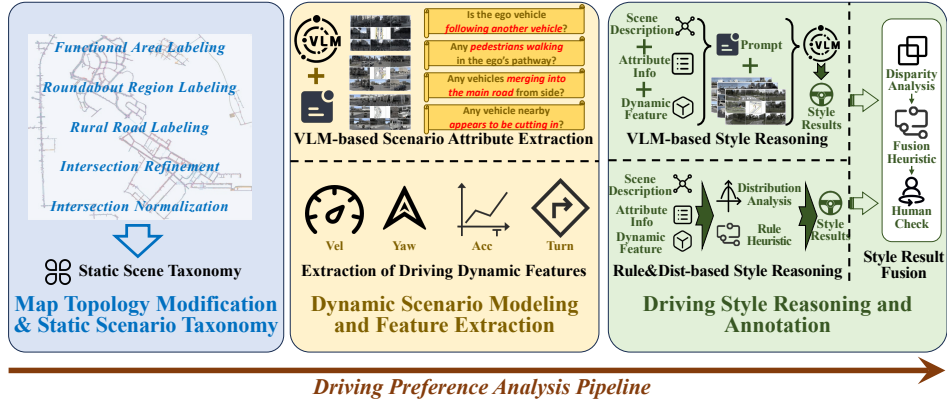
Functional Area Labeling
Roundabout Region Labeling
Rural Road Labeling
Intersection Refinement
Intersection Normalization

Static Scene Taxonomy

Map Topology Modification & Static Scenario Taxonomy

VLM

Is the ego vehicle following another vehicle?
Any pedestrians walking in the ego's pathway?
Any vehicles merging into the main road from side?
Any vehicle nearby appears to be cutting in?

VLM-based Scenario Attribute Extraction

Vel
Yaw
Acc
Turn

Extraction of Driving Dynamic Features

Dynamic Scenario Modeling and Feature Extraction

Scene Description
Attribute Info
Dynamic Feature
Prompt
VLM
Style Results
VLM-based Style Reasoning

Scene Description
Attribute Info
Dynamic Feature
Distribution Analysis
Rule Heuristic
Style Results
Rule&Dist-based Style Reasoning

Disparity Analysis
Fusion Heuristic
Human Check
Style Result Fusion

Driving Style Reasoning and Annotation

Driving Preference Analysis Pipeline